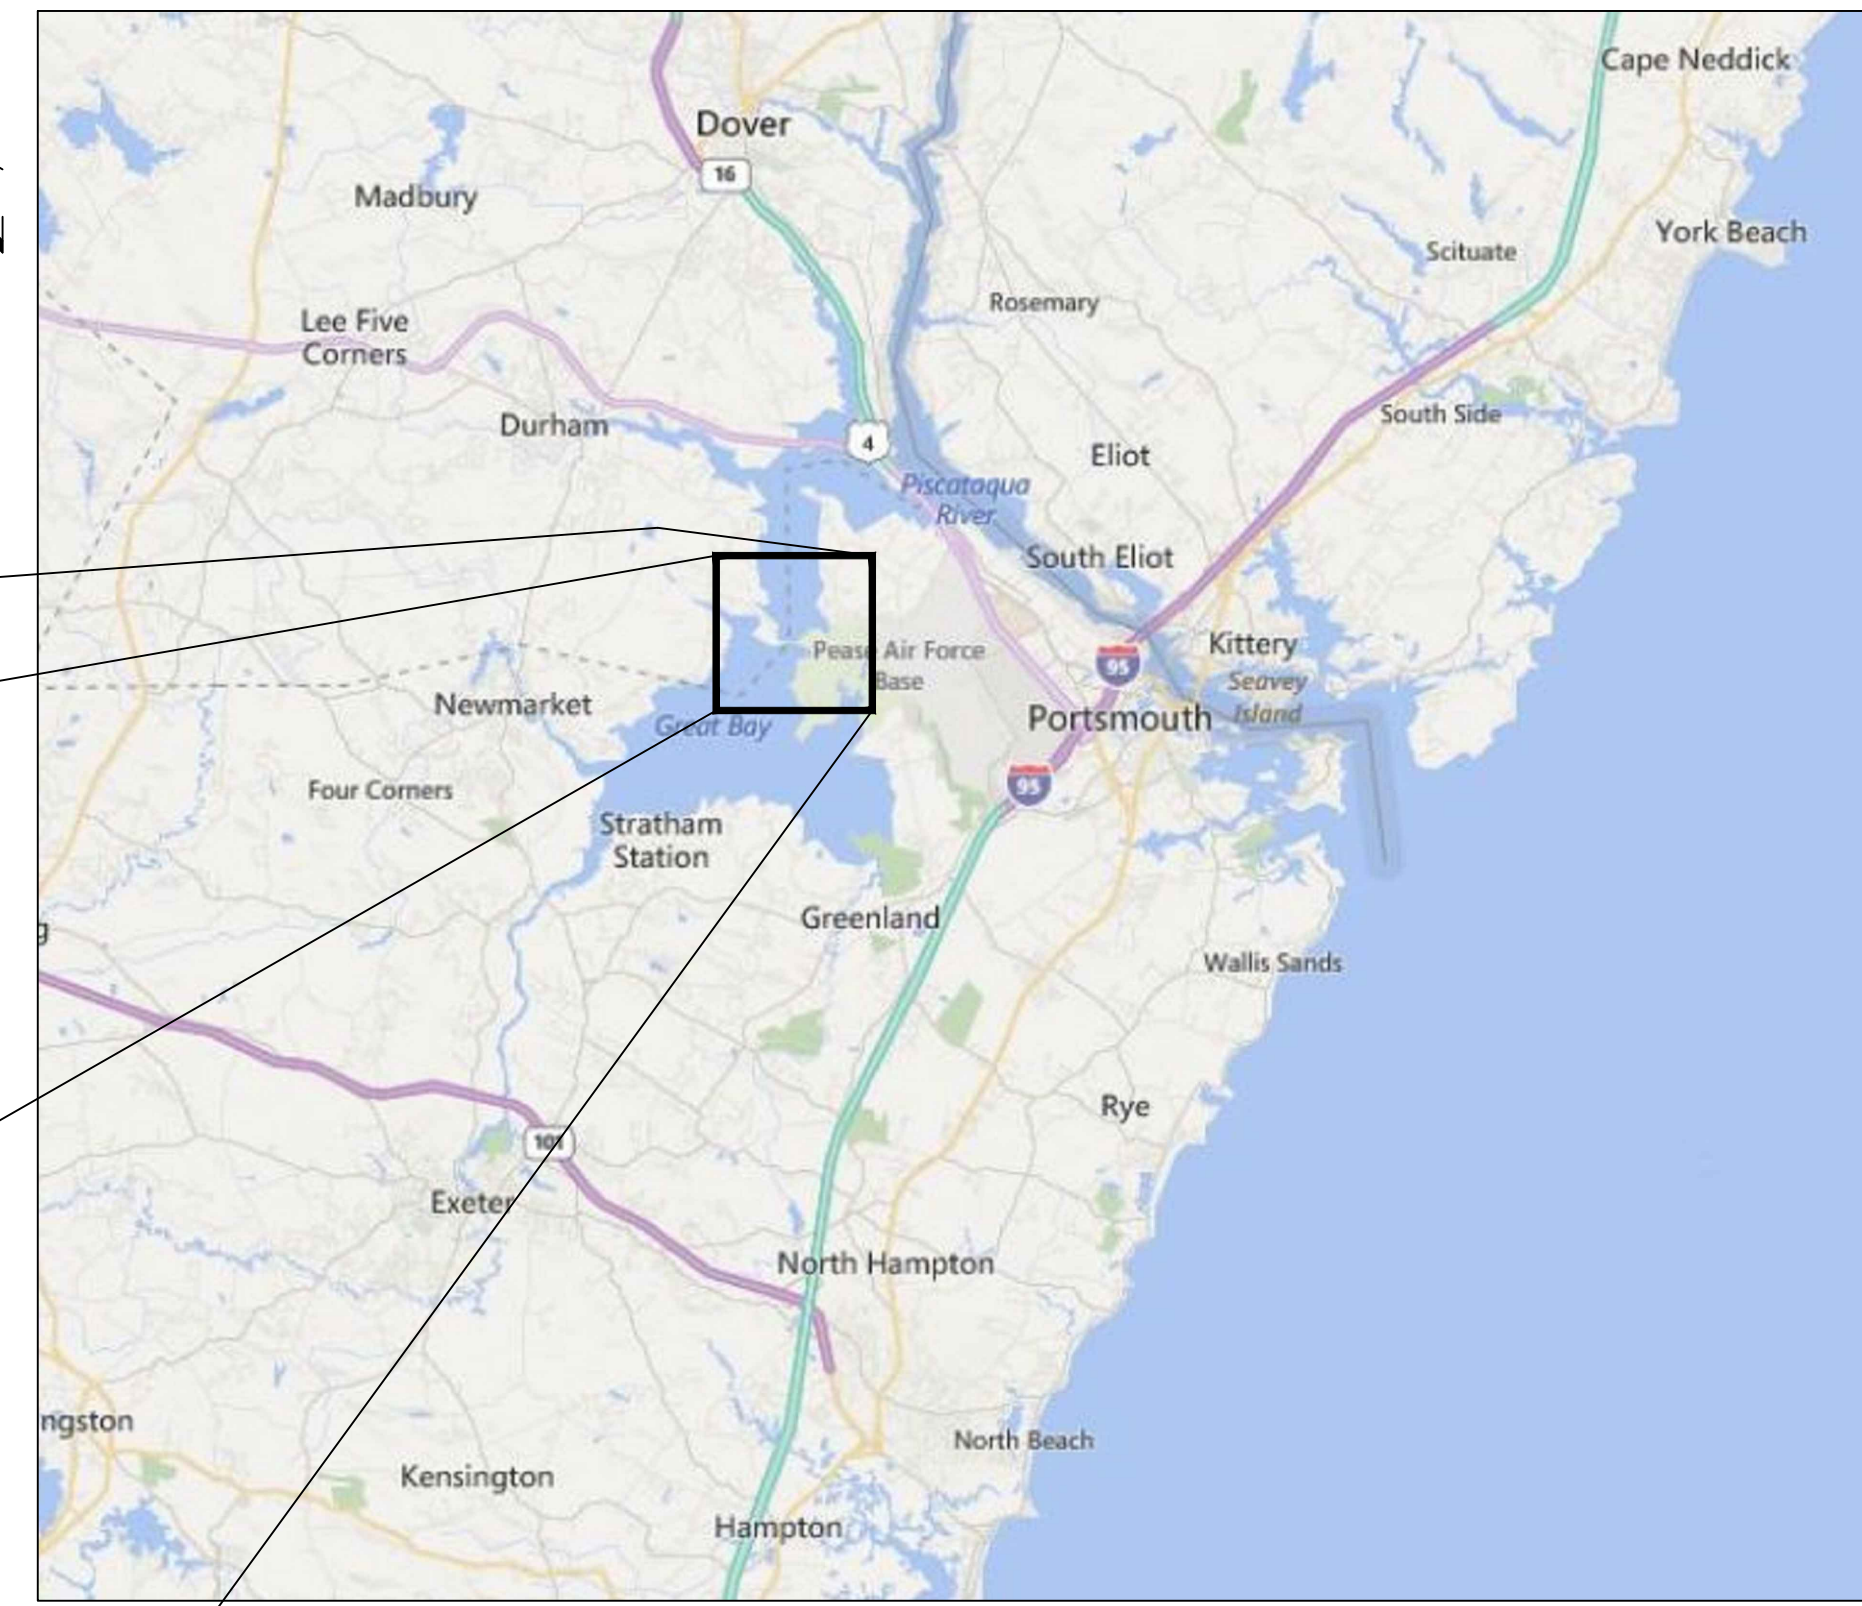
Cape Neddick
Dover
16
Madbury
York Beach
Scituate
Rosemary
Lee Five Corners
South Side
Durham
4
Eliot
Piscataqua River
South Eliot
Kittery
Pease Air Force Base
95
Seavey Island
Newmarket
Portsmouth
Great Bay
95
Four Corners
Stratham Station
Greenland
Wallis Sands
Rye
101
Exeter
North Hampton
ngston
North Beach
Kensington
Hampton